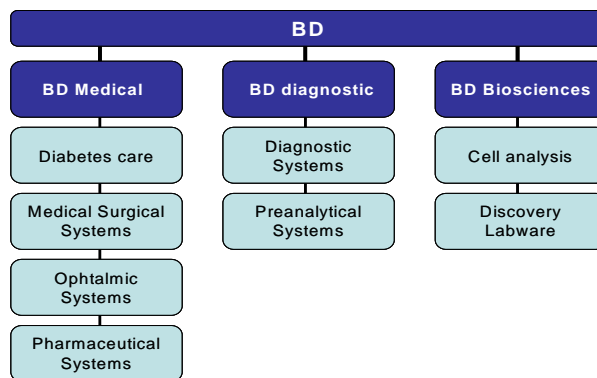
BD

BD Medical

Diabetes care

Medical Surgical Systems

Ophtalmic Systems

Pharmaceutical Systems

BD diagnostic

Diagnostic Systems

Preanalytical Systems

BD Biosciences

Cell analysis

Discovery Labware